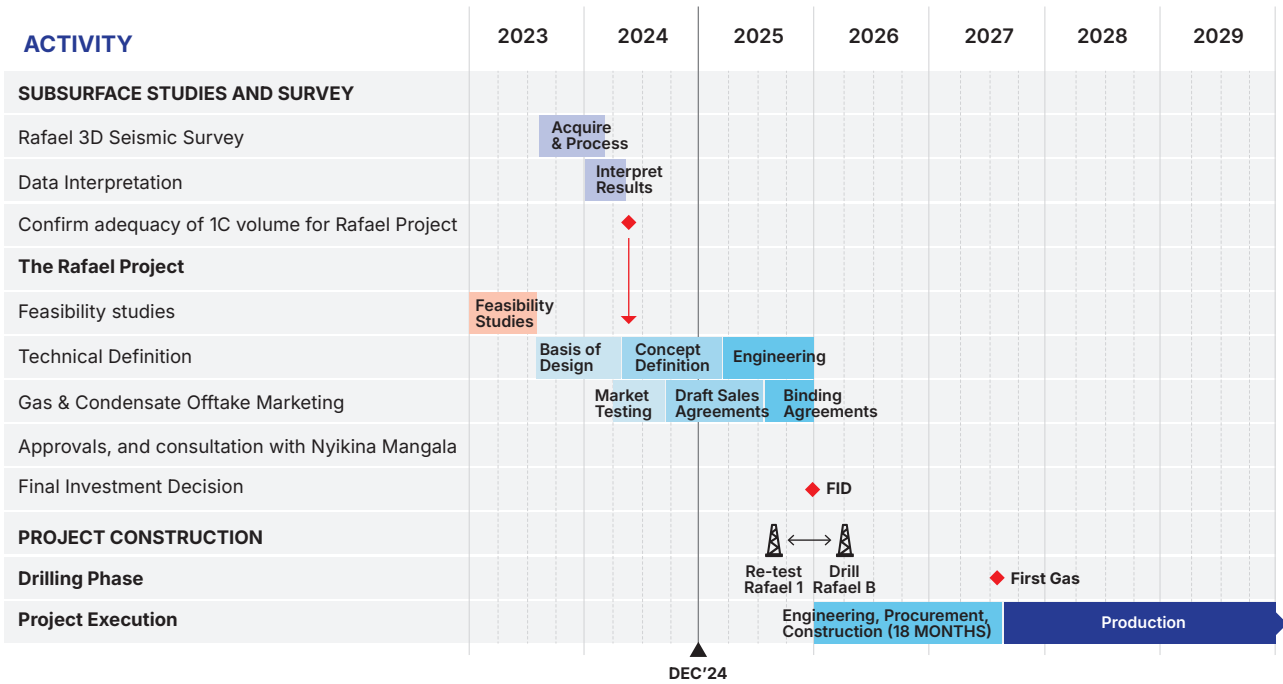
| ACTIVITY | 2023 | 2024 | 2025 | 2026 | 2027 | 2028 | 2029 |
|---|---|---|---|---|---|---|---|
| SUBSURFACE STUDIES AND SURVEY | | | | | | | |
| Rafael 3D Seismic Survey | Acquire & Process | | | | | | |
| Data Interpretation | | Interpret Results | | | | | |
| Confirm adequacy of 1C volume for Rafael Project | | | | | | | |
| The Rafael Project | | | | | | | |
| Feasibility studies | Feasibility Studies | | | | | | |
| Technical Definition | Basis of Design | Concept Definition | Engineering | | | | |
| Gas & Condensate Offtake Marketing | | Market Testing | Draft Sales Agreements | Binding Agreements | | | |
| Approvals, and consultation with Nyikina Mangala | | | | | | | |
| Final Investment Decision | | | | FID | | | |
| PROJECT CONSTRUCTION | | | | | | | |
| Drilling Phase | | | Re-test Rafael 1 | Drill Rafael B | First Gas | | |
| Project Execution | | | | Engineering, Procurement, Construction (18 MONTHS) | Production | | |

DEC'24